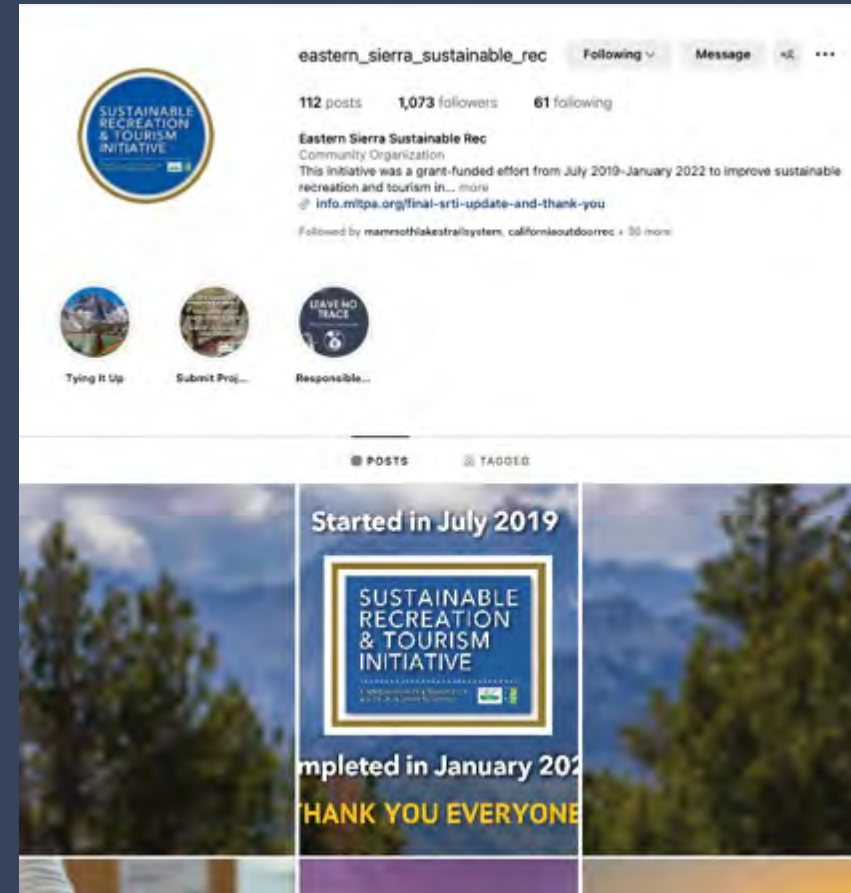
eastern_sierra_sustainable_rec Following Message ...

112 posts 1,073 followers 61 following

Eastern Sierra Sustainable Rec
Community Organization
This initiative was a grant-funded effort from July 2019-January 2022 to improve sustainable recreation and tourism in... more
info.mltpa.org/final-srti-update-and-thank-you

Followed by mammothlakestrailsystem, californiaoutdoorrec + 30 more

SUSTAINABLE RECREATION & TOURISM INITIATIVE

Tying It Up
Submit Proj...
LEAVE NO TRACE
Responsible...

POSTS TAGGED

Started in July 2019
SUSTAINABLE RECREATION & TOURISM INITIATIVE
mpleted in January 202
HANK YOU EVERYONE